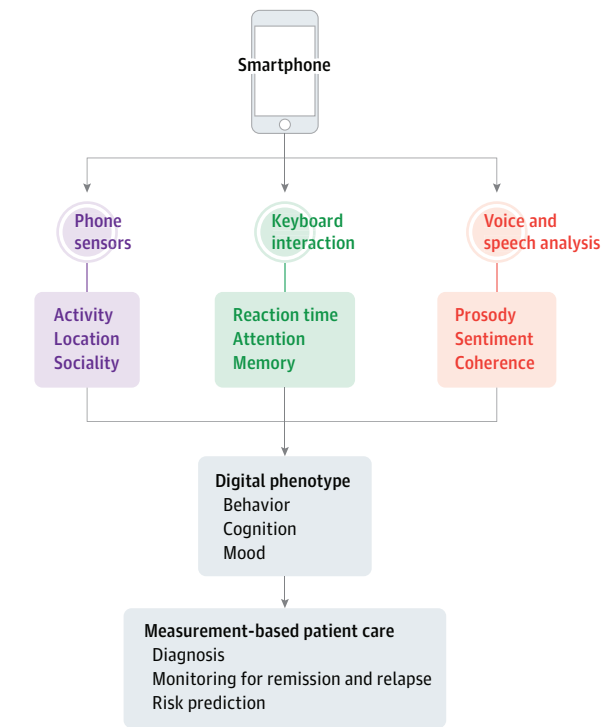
Smartphone

Phone sensors

Keyboard interaction

Voice and speech analysis

Activity
Location
Sociality

Reaction time
Attention
Memory

Prosody
Sentiment
Coherence

Digital phenotype
Behavior
Cognition
Mood

Measurement-based patient care
Diagnosis
Monitoring for remission and relapse
Risk prediction